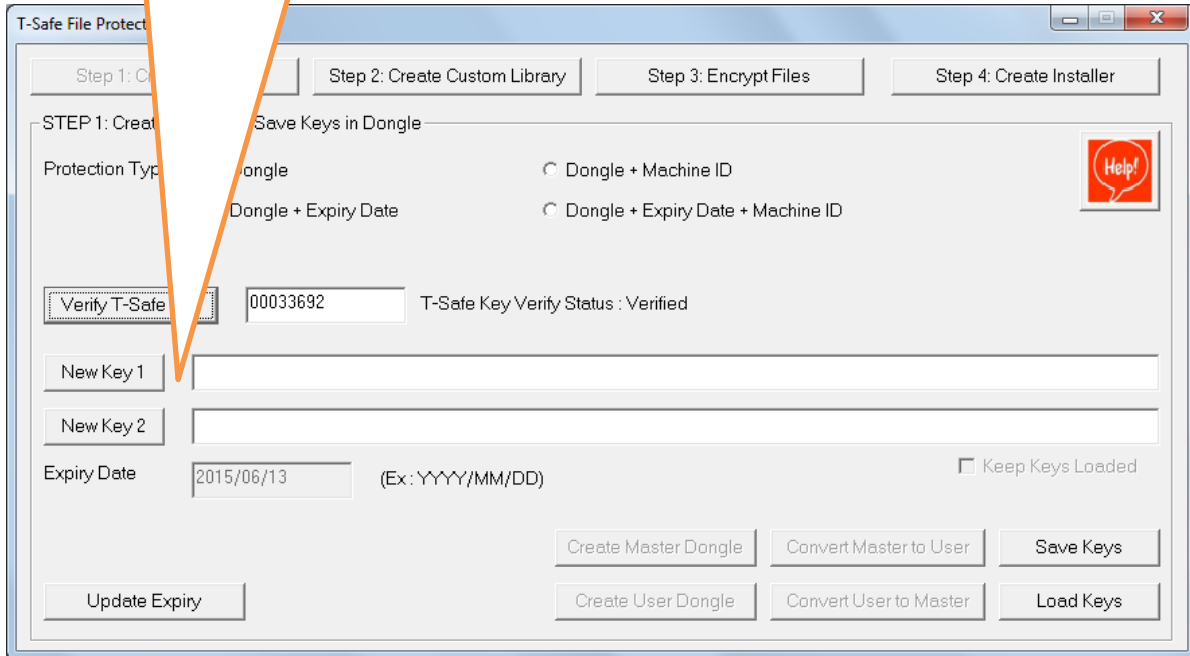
T-Safe File Protect

Step 1: C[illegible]

Step 2: Create Custom Library

Step 3: Encrypt Files

Step 4: Create Installer

STEP 1: Creat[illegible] Save Keys in Dongle

Protection Typ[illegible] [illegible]ongle

Dongle + Machine ID

Dongle + Expiry Date

Dongle + Expiry Date + Machine ID

Help!

Verify T-Safe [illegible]

00033692

T-Safe Key Verify Status : Verified

New Key 1

New Key 2

Expiry Date

2015/06/13

(Ex : YYYY/MM/DD)

Keep Keys Loaded

Create Master Dongle

Convert Master to User

Save Keys

Update Expiry

Create User Dongle

Convert User to Master

Load Keys